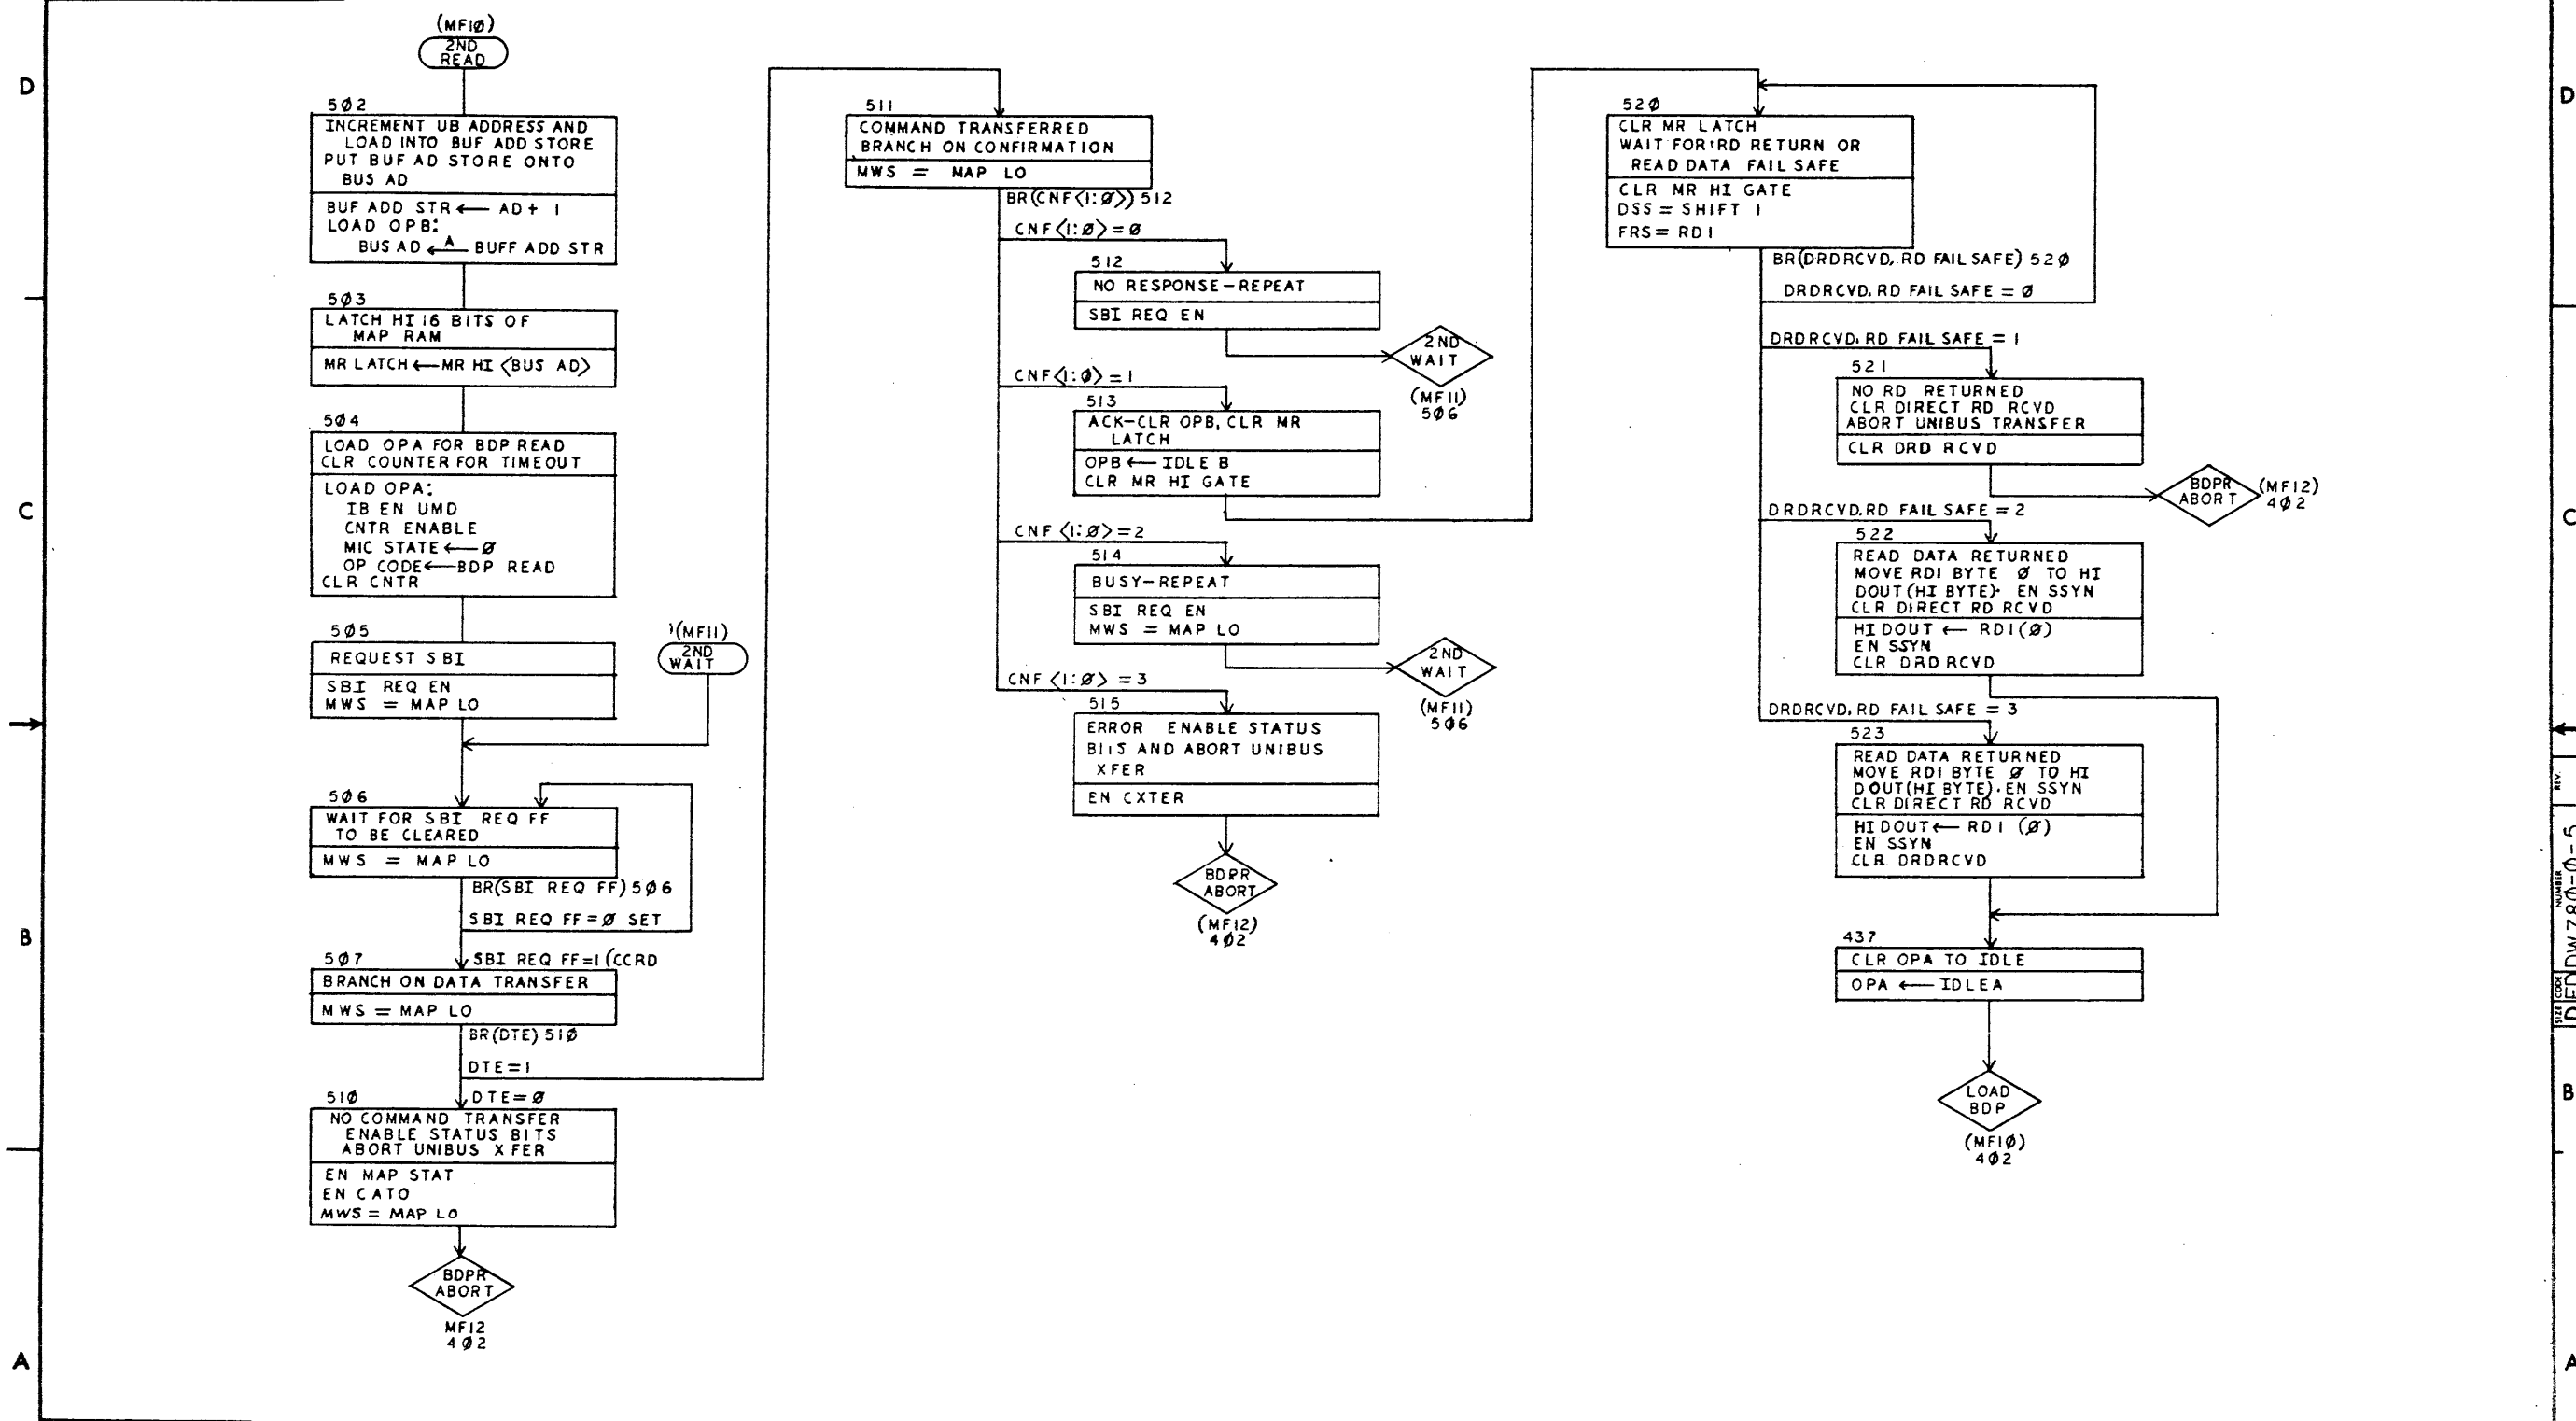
D

C

B

A

(MFIØ)
2ND READ

5Ø2
INCREMENT UB ADDRESS AND LOAD INTO BUF ADD STORE PUT BUF AD STORE ONTO BUS AD

BUF ADD STR ← AD+ 1
LOAD OPB:
BUS AD ←A— BUFF ADD STR

5Ø3
LATCH HI 16 BITS OF MAP RAM

MR LATCH ← MR HI ⟨BUS AD⟩

5Ø4
LOAD OPA FOR BDP READ
CLR COUNTER FOR TIMEOUT

LOAD OPA:
IB EN UMD
CNTR ENABLE
MIC STATE ← Ø
OP CODE ← BDP READ
CLR CNTR

5Ø5
REQUEST SBI

SBI REQ EN
MWS = MAP LO

(MFII)
2ND WAIT

5Ø6
WAIT FOR SBI REQ FF TO BE CLEARED

MWS = MAP LO

BR(SBI REQ FF) 5Ø6
SBI REQ FF = Ø SET
SBI REQ FF = I (CCRD

5Ø7
BRANCH ON DATA TRANSFER

MWS = MAP LO

BR(DTE) 51Ø
DTE = I
DTE = Ø

51Ø
NO COMMAND TRANSFER ENABLE STATUS BITS ABORT UNIBUS XFER

EN MAP STAT
EN CATO
MWS = MAP LO

BDPR ABORT
MF12
4Ø2

511
COMMAND TRANSFERRED
BRANCH ON CONFIRMATION

MWS = MAP LO

BR(CNF⟨1:Ø⟩) 512
CNF⟨1:Ø⟩ = Ø

512
NO RESPONSE—REPEAT

SBI REQ EN

2ND WAIT
(MFII)
5Ø6

CNF⟨1:Ø⟩ = 1

513
ACK—CLR OPB, CLR MR LATCH

OPB ← IDLE B
CLR MR HI GATE

CNF⟨1:Ø⟩ = 2

514
BUSY—REPEAT

SBI REQ EN
MWS = MAP LO

2ND WAIT
(MFII)
5Ø6

CNF⟨1:Ø⟩ = 3

515
ERROR ENABLE STATUS BITS AND ABORT UNIBUS XFER

EN CXTER

BDPR ABORT
(MF12)
4Ø2

52Ø
CLR MR LATCH
WAIT FOR RD RETURN OR READ DATA FAIL SAFE

CLR MR HI GATE
DSS = SHIFT 1
FRS = RD1

BR(DRDRCVD, RD FAIL SAFE) 52Ø
DRDRCVD, RD FAIL SAFE = Ø
DRDRCVD, RD FAIL SAFE = 1

521
NO RD RETURNED
CLR DIRECT RD RCVD
ABORT UNIBUS TRANSFER

CLR DRD RCVD

BDPR ABORT
(MF12)
4Ø2

DRDRCVD, RD FAIL SAFE = 2

522
READ DATA RETURNED
MOVE RDI BYTE Ø TO HI DOUT (HI BYTE)· EN SSYN
CLR DIRECT RD RCVD

HI DOUT ← RD1(Ø)
EN SSYN
CLR DRD RCVD

DRDRCVD, RD FAIL SAFE = 3

523
READ DATA RETURNED
MOVE RDI BYTE Ø TO HI DOUT(HI BYTE)· EN SSYN
CLR DIRECT RD RCVD

HI DOUT ← RD1 (Ø)
EN SSYN
CLR DRDRCVD

437
CLR OPA TO IDLE

OPA ← IDLEA

LOAD BDP
(MFIØ)
4Ø2

D
C
B
A
SIZE CODE D
NUMBER DW 78Ø-Ø-5
REV